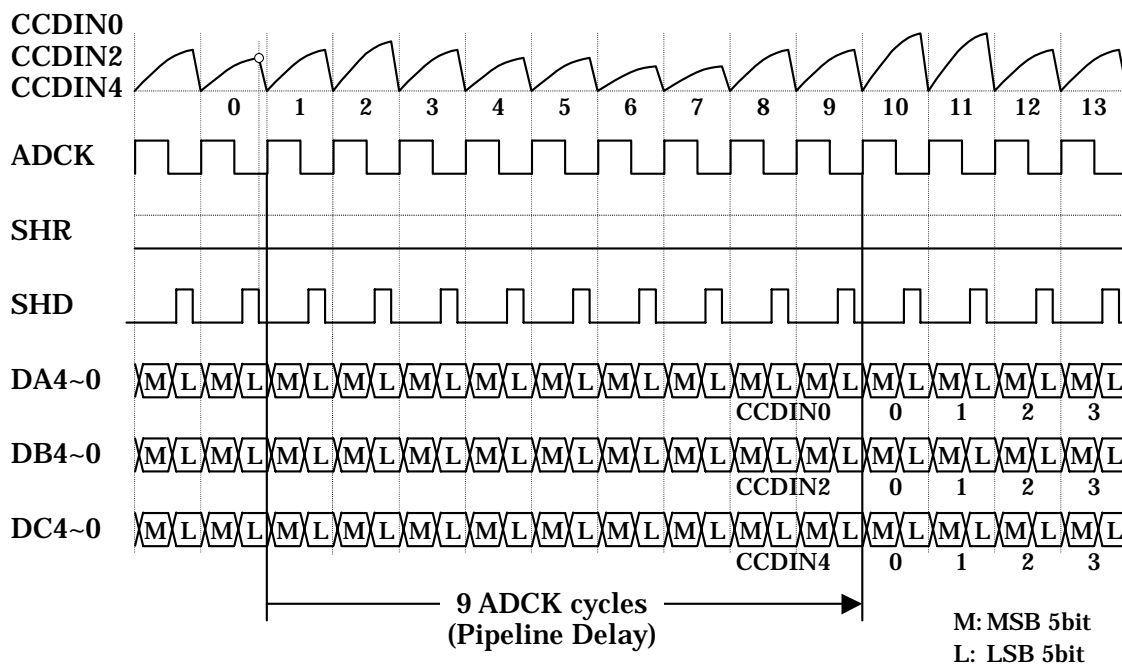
CCDIN0
CCDIN2
CCDIN4

0 1 2 3 4 5 6 7 8 9 10 11 12 13

ADCK

SHR

SHD

DA4~0 M L M L M L M L M L M L M L M L M L M L M L M L M L M L
CCDIN0 0 1 2 3

DB4~0 M L M L M L M L M L M L M L M L M L M L M L M L M L M L
CCDIN2 0 1 2 3

DC4~0 M L M L M L M L M L M L M L M L M L M L M L M L M L M L
CCDIN4 0 1 2 3

9 ADCK cycles
(Pipeline Delay)

M: MSB 5bit
L: LSB 5bit